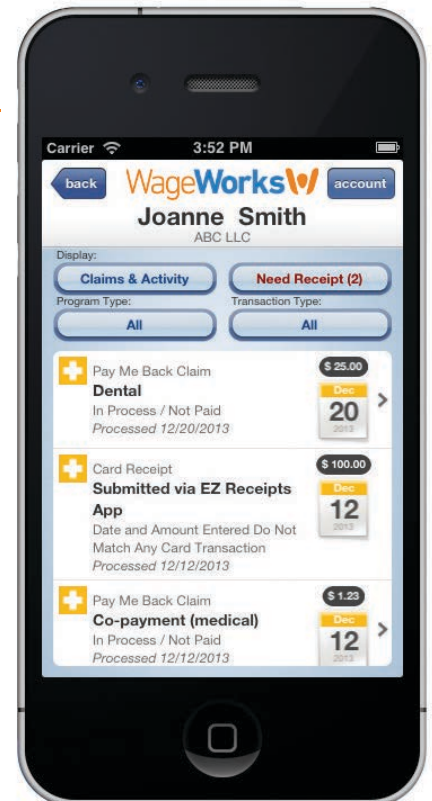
Carrier
3:52 PM
back
WageWorks
account
Joanne Smith
ABC LLC
Display:
Claims & Activity
Need Receipt (2)
Program Type:
Transaction Type:
All
All

Pay Me Back Claim
Dental
In Process / Not Paid
Processed 12/20/2013
$ 25.00
Dec
20
2013

Card Receipt
Submitted via EZ Receipts App
Date and Amount Entered Do Not Match Any Card Transaction
Processed 12/12/2013
$ 100.00
Dec
12
2013

Pay Me Back Claim
Co-payment (medical)
In Process / Not Paid
Processed 12/12/2013
$ 1.23
Dec
12
2013